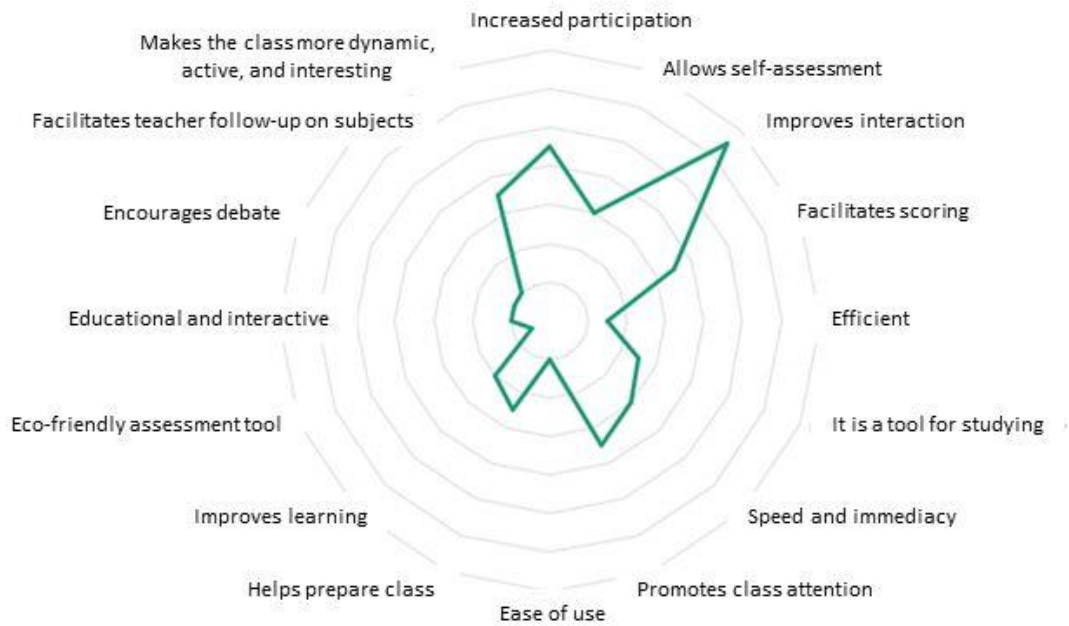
Increased participation

Allows self-assessment

Improves interaction

Facilitates scoring

Efficient

It is a tool for studying

Speed and immediacy

Promotes class attention

Ease of use

Helps prepare class

Improves learning

Eco-friendly assessment tool

Educational and interactive

Encourages debate

Facilitates teacher follow-up on subjects

Makes the class more dynamic, active, and interesting